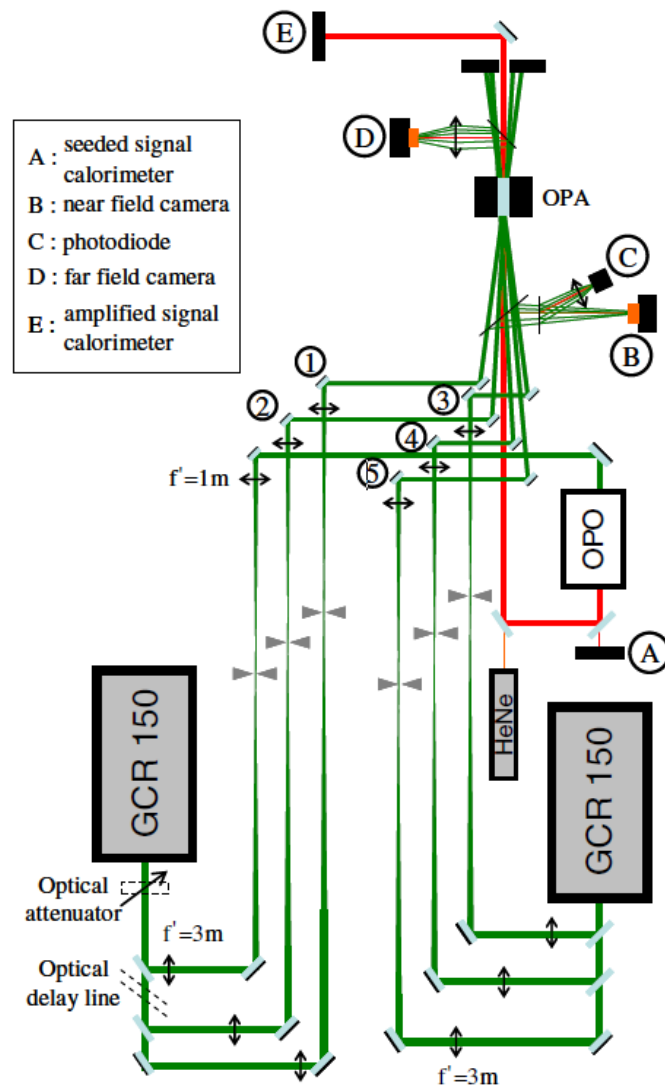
E

A : seeded signal calorimeter
B : near field camera
C : photodiode
D : far field camera
E : amplified signal calorimeter

D

OPA

C

B

1
2
3
4
5

f' =1m

OPO

A

HeNe

GCR 150

GCR 150

Optical attenuator

f' =3m

Optical delay line

f' =3m